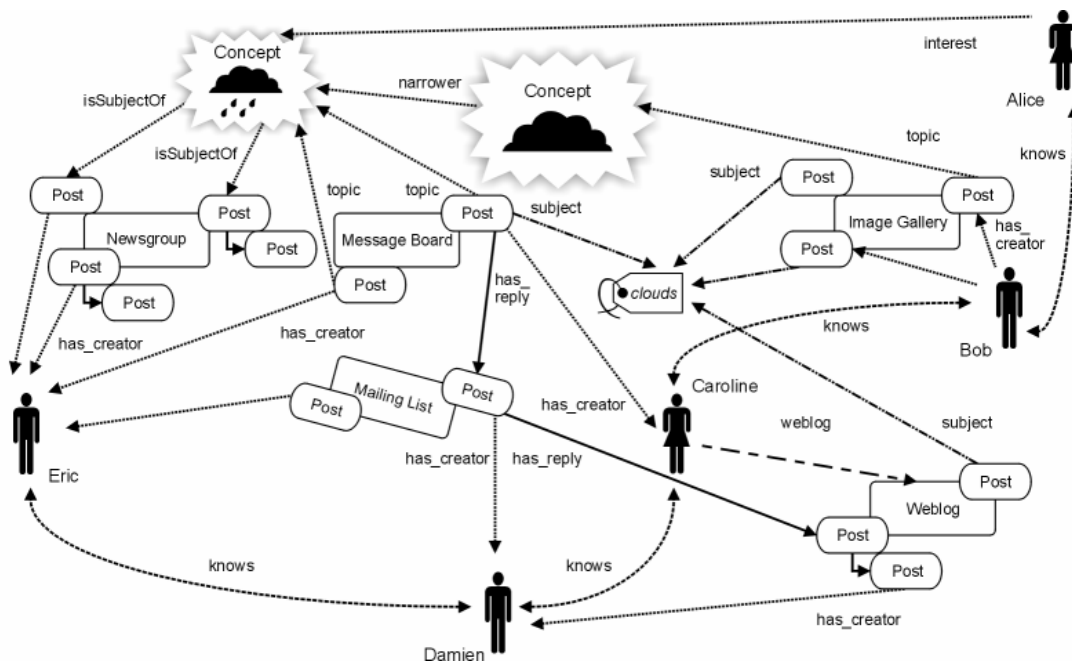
Concept

interest

Alice

narrower

Concept

isSubjectOf

isSubjectOf

topic

knows

Post

Post

Post

topic

topic

subject

Post

Post

subject

Post

Image Gallery

Newsgroup

Post

Message Board

has_creator

Post

Post

Post

has_reply

clouds

Post

Bob

has_creator

has_creator

knows

Mailing List

Post

Post

Caroline

has_creator

Eric

weblog

subject

has_creator

has_reply

Post

Weblog

Post

knows

knows

Post

has_creator

Damien